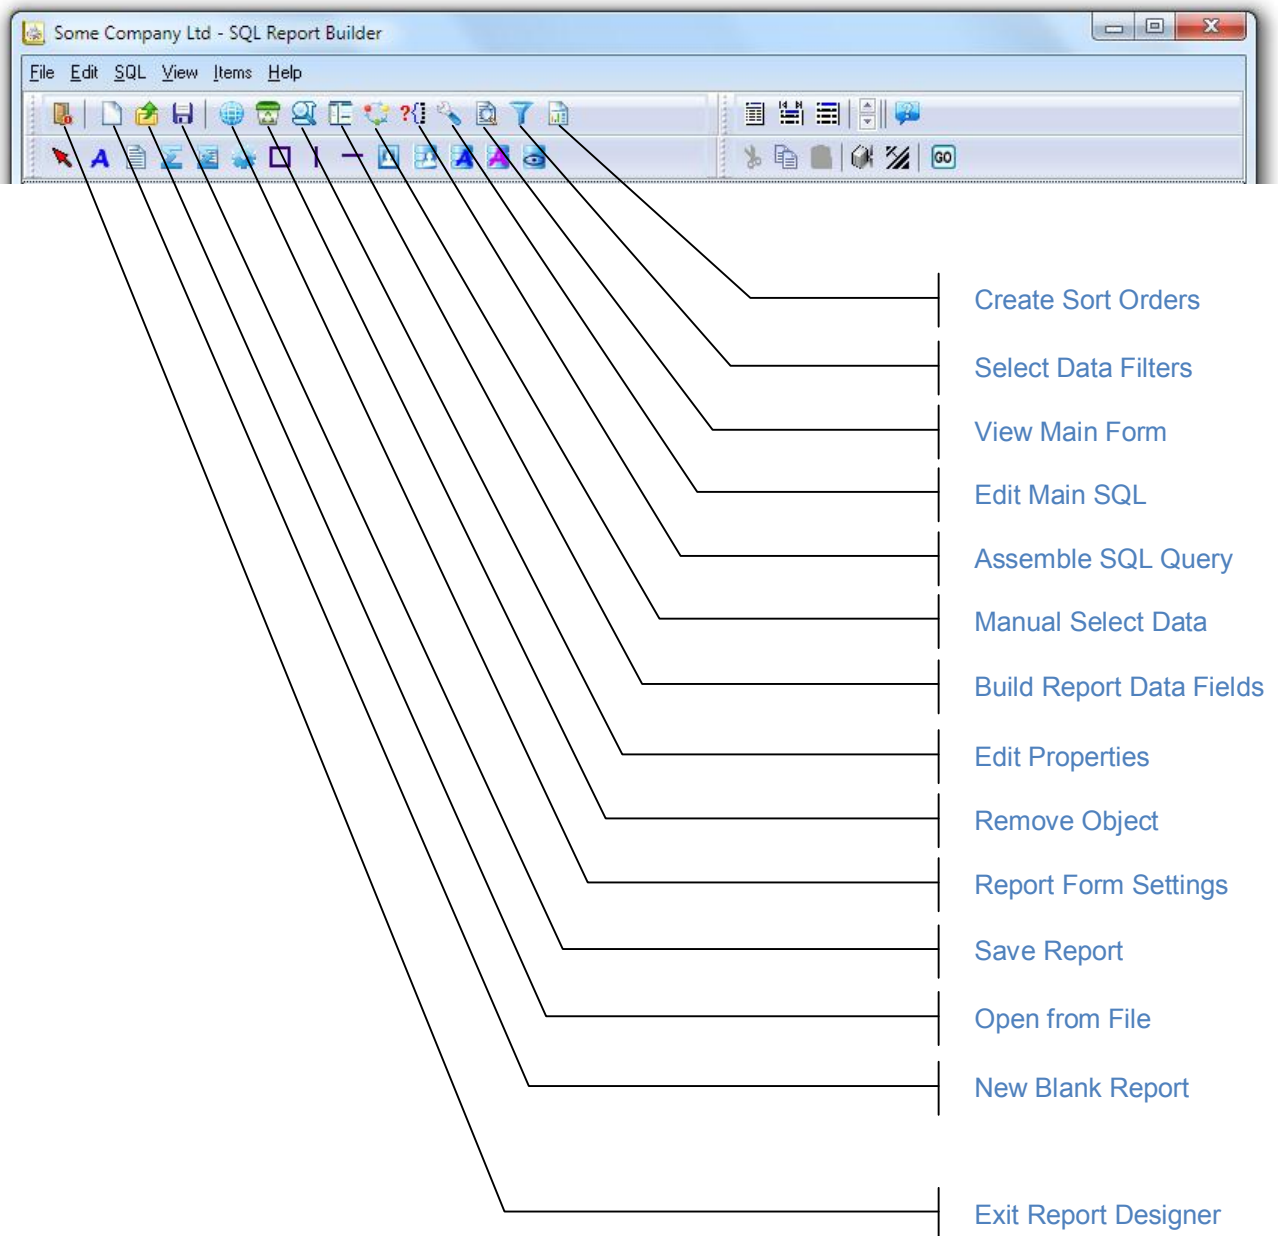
Some Company Ltd - SQL Report Builder

File Edit SQL View Items Help

Create Sort Orders

Select Data Filters

View Main Form

Edit Main SQL

Assemble SQL Query

Manual Select Data

Build Report Data Fields

Edit Properties

Remove Object

Report Form Settings

Save Report

Open from File

New Blank Report

Exit Report Designer